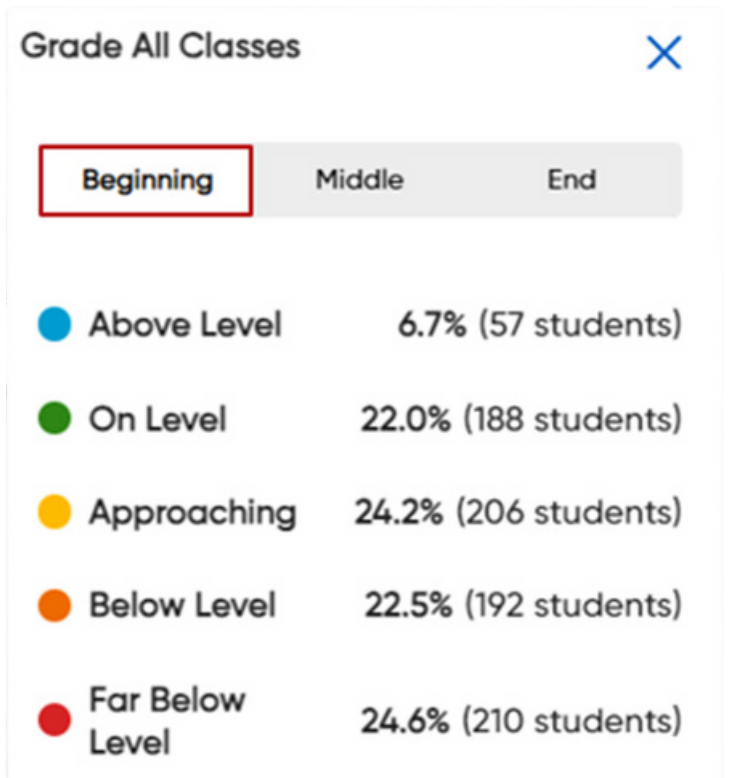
Grade All Classes

X

Beginning
Middle
End

Above Level 6.7% (57 students)

On Level 22.0% (188 students)

Approaching 24.2% (206 students)

Below Level 22.5% (192 students)

Far Below Level 24.6% (210 students)